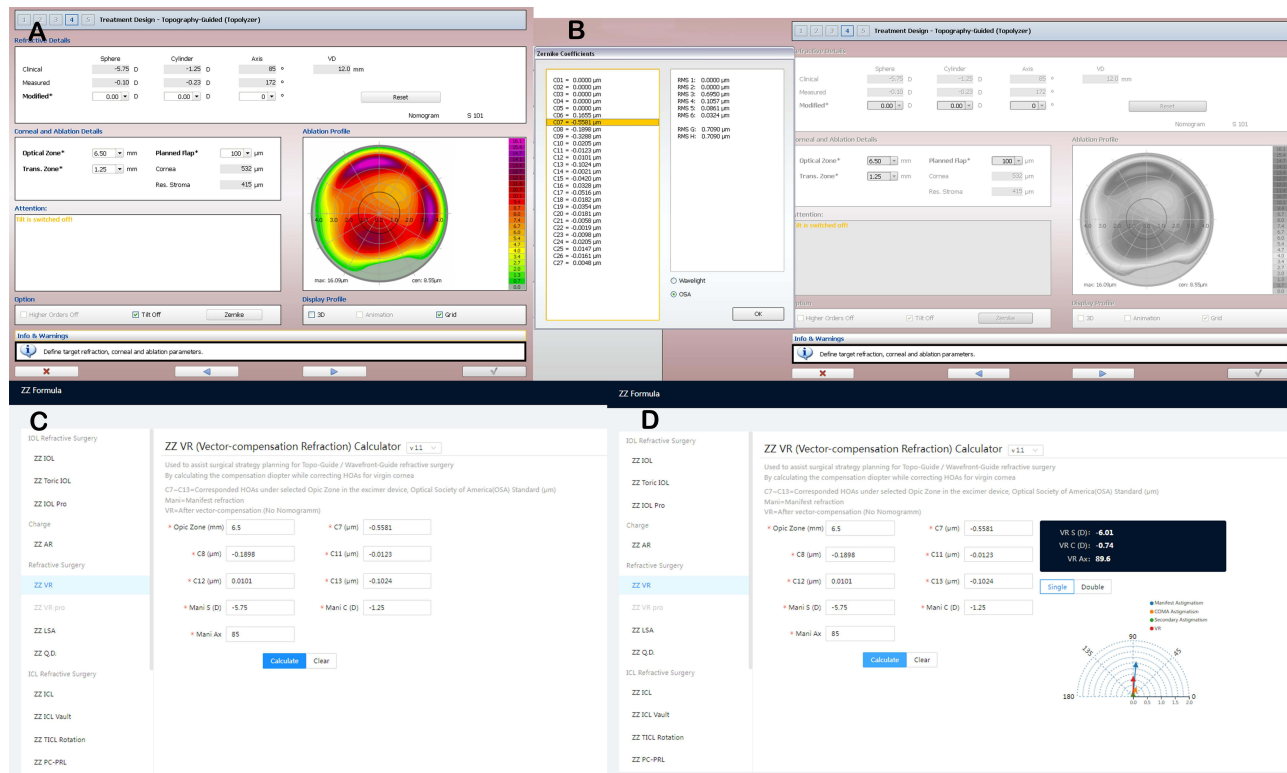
A

1 2 3 4 5 Treatment Design - Topography-Guided (Topolyzer)

Refraction Details

| | Sphere | Cylinder | Axis | VD |
|---|---|---|---|---|
| Clinical | -5.75 D | -1.25 D | 85 ° | 12.0 mm |
| Measured | -0.30 D | -0.23 D | 172 ° | |
| Modified* | 0.00 D | 0.00 D | 0 ° | |

Reset

Nomogram S 101

Corneal and Ablation Details

Optical Zone* 6.50 mm
Trans. Zone* 1.25 mm
Planned Flap* 100 µm
Cornea 532 µm
Res. Stroma 415 µm

Ablation Profile

max: 16.09µm cen: 8.55µm

Attention:

Tilt is switched off!

Option

Higher Orders Off
Tilt Off
Zernike

Display Profile

3D
Animation
Grid

Info & Warnings

Define target refraction, corneal and ablation parameters.

B

Zernike Coefficients

C01 = 0.0000 µm
C02 = 0.0000 µm
C03 = 0.0000 µm
C04 = 0.0000 µm
C05 = 0.0000 µm
C06 = 0.1655 µm
C07 = -0.5581 µm
C08 = -0.1898 µm
C09 = -0.3288 µm
C10 = -0.0205 µm
C11 = -0.0123 µm
C12 = 0.0101 µm
C13 = -0.1024 µm
C14 = -0.0021 µm
C15 = -0.0420 µm
C16 = 0.0328 µm
C17 = -0.0516 µm
C18 = -0.0182 µm
C19 = -0.0354 µm
C20 = -0.0181 µm
C21 = -0.0058 µm
C22 = -0.0019 µm
C23 = -0.0098 µm
C24 = -0.0205 µm
C25 = 0.0147 µm
C26 = -0.0161 µm
C27 = 0.0048 µm

RMS 1: 0.0000 µm
RMS 2: 0.0000 µm
RMS 3: 0.6950 µm
RMS 4: 0.1057 µm
RMS 5: 0.0861 µm
RMS 6: 0.0324 µm

RMS G: 0.7090 µm
RMS H: 0.7090 µm

Wavelight
OSA

OK

C

ZZ Formula

IOL Refractive Surgery
ZZ IOL
ZZ Toric IOL
ZZ IOL Pro
Charge
ZZ AR
Refractive Surgery
ZZ VR
ZZ VR pro
ZZ LSA
ZZ Q.D.
ICL Refractive Surgery
ZZ ICL
ZZ ICL Vault
ZZ TICL Rotation
ZZ PC-PRL

ZZ VR (Vector-compensation Refraction) Calculator v1.1

Used to assist surgical strategy planning for Topo-Guide / Wavefront-Guide refractive surgery
By calculating the compensation diopter while correcting HOAs for virgin cornea
C7~C13=Corresponded HOAs under selected Opic Zone in the excimer device, Optical Society of America(OSA) Standard (µm)
Mani=Manifest refraction
VR=After vector-compensation (No Nomogramm)

* Opic Zone (mm) 6.5
* C7 (µm) -0.5581
* C8 (µm) -0.1898
* C11 (µm) -0.0123
* C12 (µm) 0.0101
* C13 (µm) -0.1024
* Mani S (D) -5.75
* Mani C (D) -1.25
* Mani Ax 85

Calculate Clear

D

ZZ Formula

IOL Refractive Surgery
ZZ IOL
ZZ Toric IOL
ZZ IOL Pro
Charge
ZZ AR
Refractive Surgery
ZZ VR
ZZ VR pro
ZZ LSA
ZZ Q.D.
ICL Refractive Surgery
ZZ ICL
ZZ ICL Vault
ZZ TICL Rotation
ZZ PC-PRL

ZZ VR (Vector-compensation Refraction) Calculator v1.1

Used to assist surgical strategy planning for Topo-Guide / Wavefront-Guide refractive surgery
By calculating the compensation diopter while correcting HOAs for virgin cornea
C7~C13=Corresponded HOAs under selected Opic Zone in the excimer device, Optical Society of America(OSA) Standard (µm)
Mani=Manifest refraction
VR=After vector-compensation (No Nomogramm)

* Opic Zone (mm) 6.5
* C7 (µm) -0.5581
* C8 (µm) -0.1898
* C11 (µm) -0.0123
* C12 (µm) 0.0101
* C13 (µm) -0.1024
* Mani S (D) -5.75
* Mani C (D) -1.25
* Mani Ax 85

Calculate Clear

VR S (D): -6.01
VR C (D): -0.74
VR Ax: 89.6

Single Double

Manifest Astigmatism
COMA Astigmatism
Secondary Astigmatism
VR

90 135 45 180 0
0 0.5 1.0 1.5 2.0